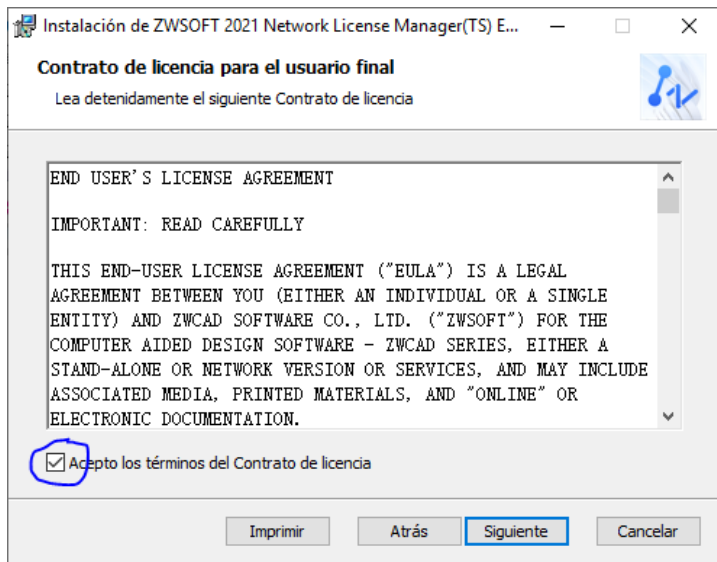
Instalación de ZWSOFT 2021 Network License Manager(TS) E...

Contrato de licencia para el usuario final

Lea detenidamente el siguiente Contrato de licencia

END USER'S LICENSE AGREEMENT

IMPORTANT: READ CAREFULLY

THIS END-USER LICENSE AGREEMENT ("EULA") IS A LEGAL AGREEMENT BETWEEN YOU (EITHER AN INDIVIDUAL OR A SINGLE ENTITY) AND ZWCAD SOFTWARE CO., LTD. ("ZWSOFT") FOR THE COMPUTER AIDED DESIGN SOFTWARE - ZWCAD SERIES, EITHER A STAND-ALONE OR NETWORK VERSION OR SERVICES, AND MAY INCLUDE ASSOCIATED MEDIA, PRINTED MATERIALS, AND "ONLINE" OR ELECTRONIC DOCUMENTATION.

Acepto los términos del Contrato de licencia

Imprimir | Atrás | Siguiente | Cancelar